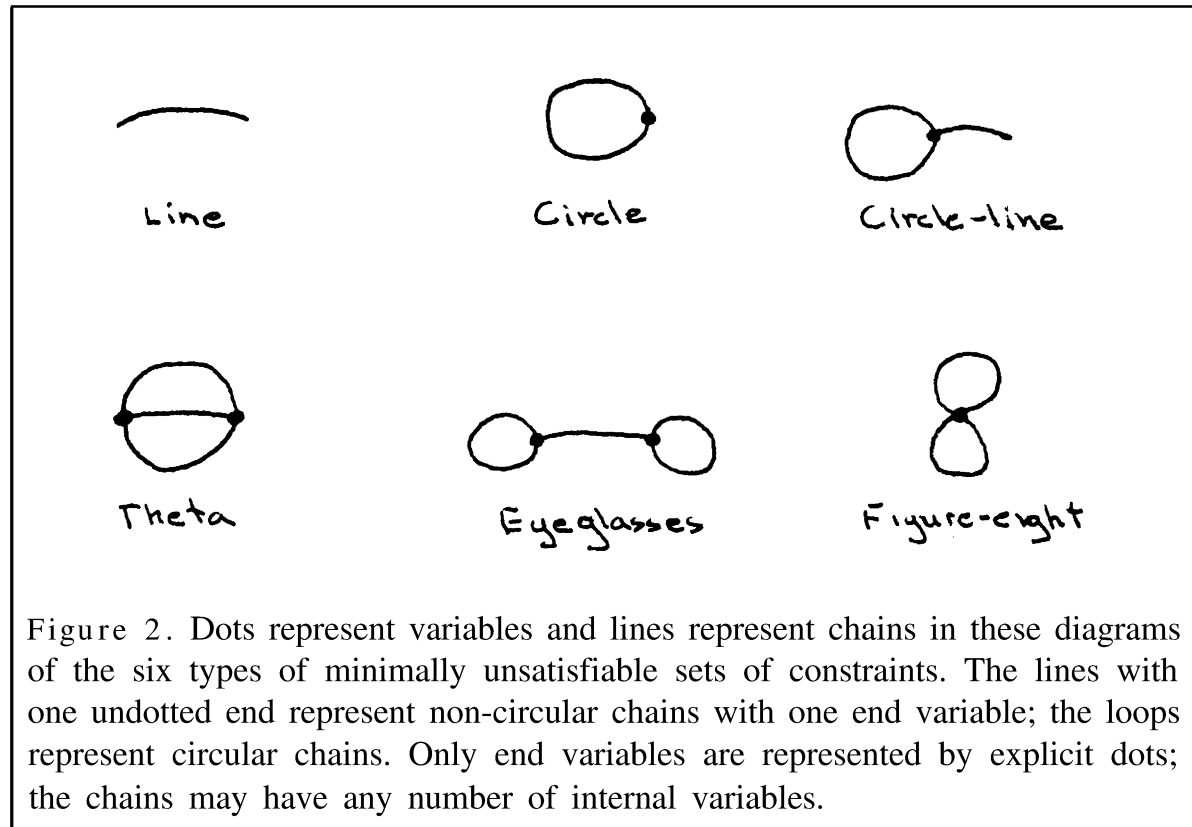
Line

Circle

Circle-line

Theta

Eyeglasses

Figure-eight

Figure 2. Dots represent variables and lines represent chains in these diagrams of the six types of minimally unsatisfiable sets of constraints. The lines with one undotted end represent non-circular chains with one end variable; the loops represent circular chains. Only end variables are represented by explicit dots; the chains may have any number of internal variables.